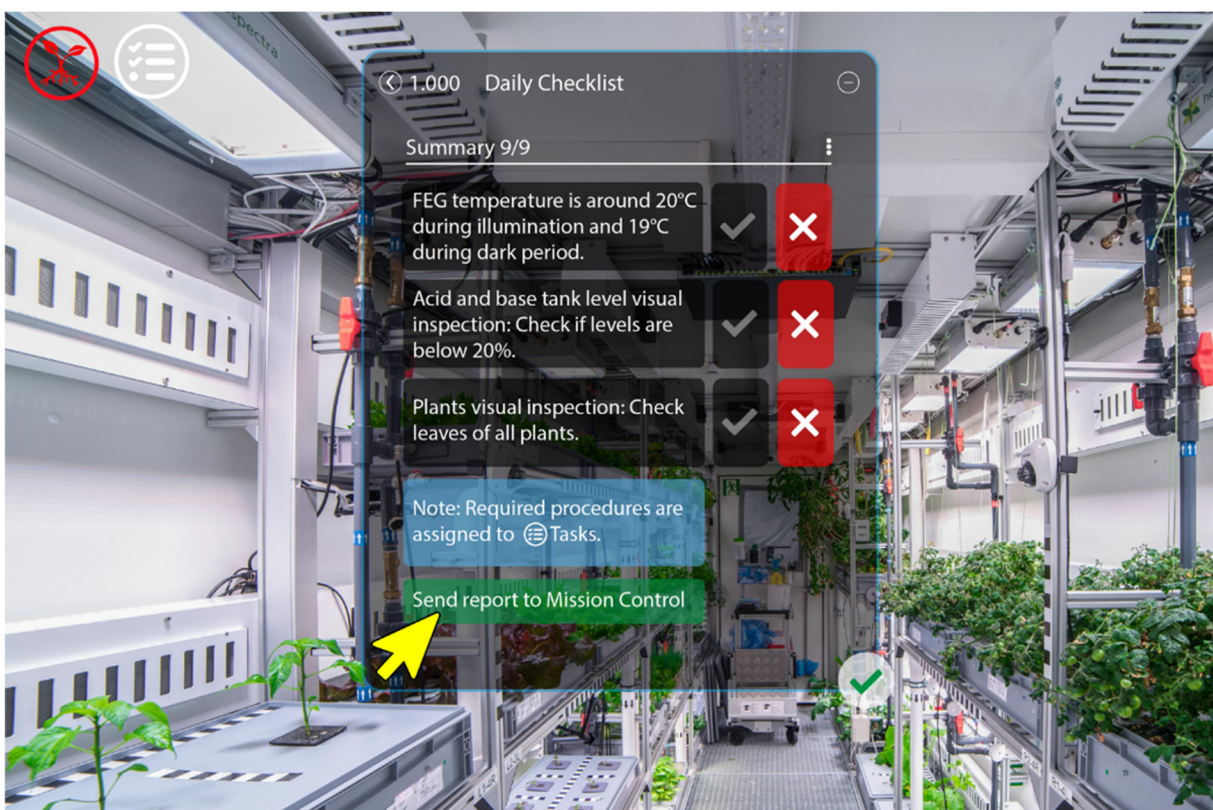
1.000 Daily Checklist

Summary 9/9

FEG temperature is around 20°C during illumination and 19°C during dark period.

Acid and base tank level visual inspection: Check if levels are below 20%.

Plants visual inspection: Check leaves of all plants.

Note: Required procedures are assigned to Tasks.

Send report to Mission Control

spectra